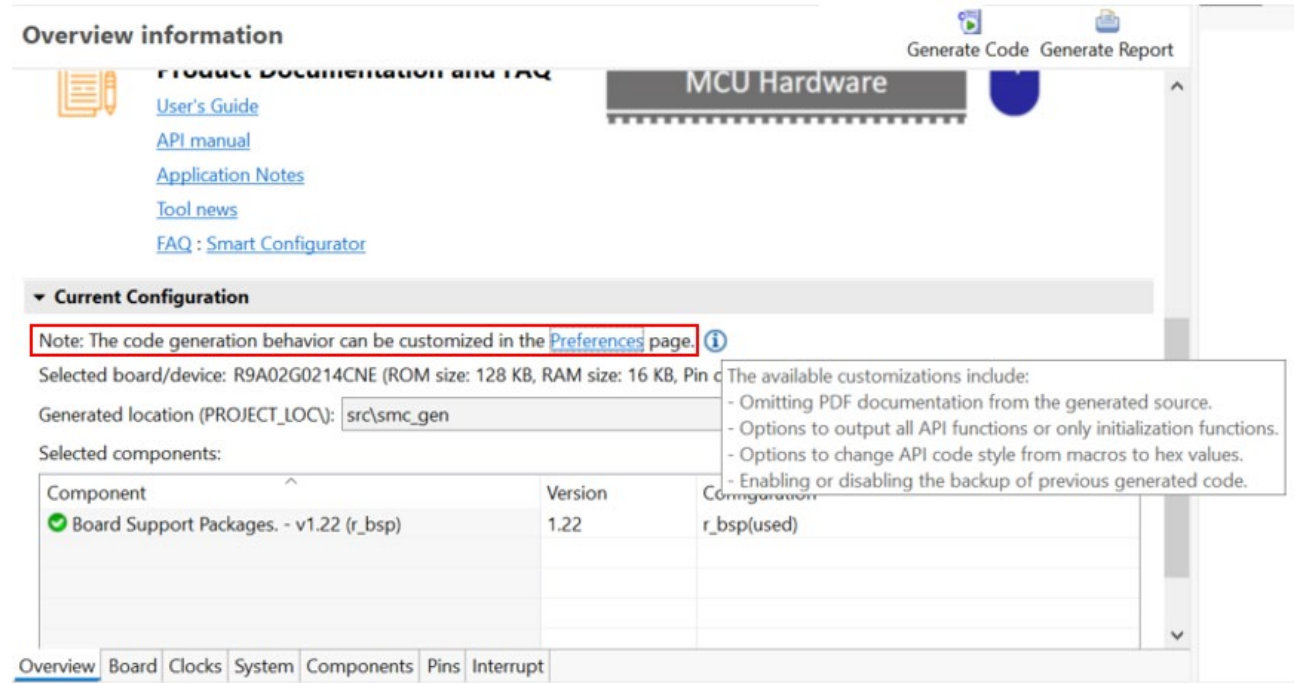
Overview information

Generate Code Generate Report

Product Documentation and FAQ

MCU Hardware

User's Guide

API manual

Application Notes

Tool news

FAQ : Smart Configurator

Current Configuration

Note: The code generation behavior can be customized in the Preferences page.

Selected board/device: R9A02G0214CNE (ROM size: 128 KB, RAM size: 16 KB, Pin c

The available customizations include:
- Omitting PDF documentation from the generated source.
- Options to output all API functions or only initialization functions.
- Options to change API code style from macros to hex values.
- Enabling or disabling the backup of previous generated code.

Generated location (PROJECT_LOC\): src\smc_gen

Selected components:

| Component | Version | Configuration |
|---|---|---|
| Board Support Packages. - v1.22 (r_bsp) | 1.22 | r_bsp(used) |

Overview Board Clocks System Components Pins Interrupt